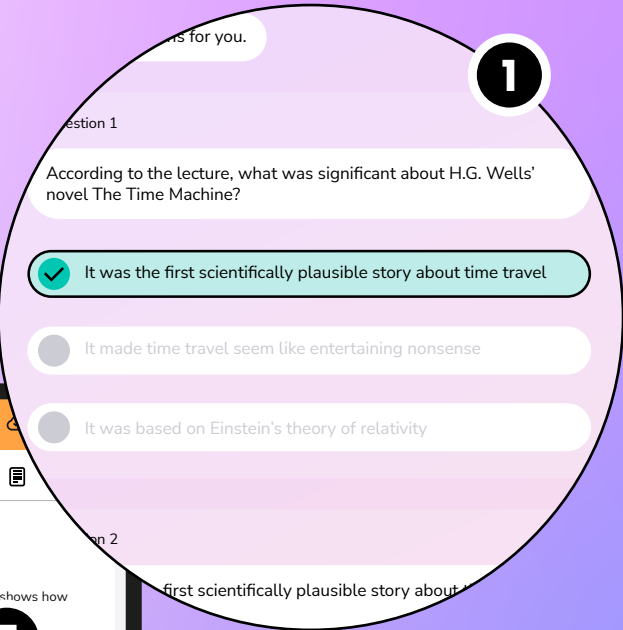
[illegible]ns for you.

1

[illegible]estion 1

According to the lecture, what was significant about H.G. Wells' novel The Time Machine?

It was the first scientifically plausible story about time travel

It made time travel seem like entertaining nonsense

It was based on Einstein's theory of relativity

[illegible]on 2

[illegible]first scientifically plausible story about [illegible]

shows how